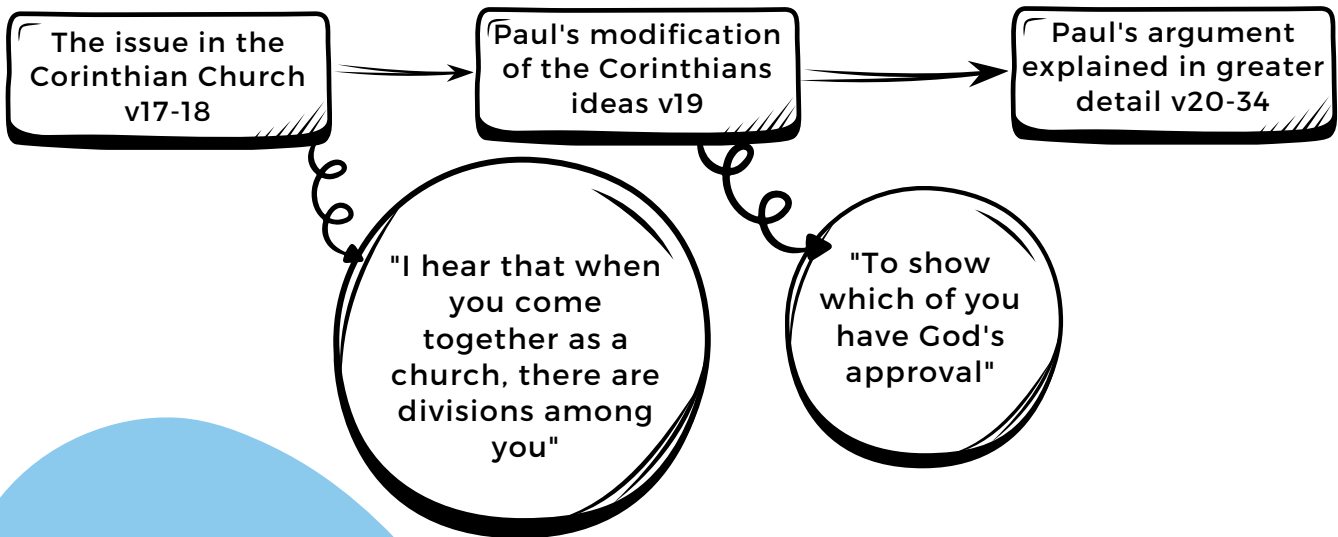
The issue in the Corinthian Church v17-18

Paul's modification of the Corinthians ideas v19

Paul's argument explained in greater detail v20-34

"I hear that when you come together as a church, there are divisions among you"

"To show which of you have God's approval"